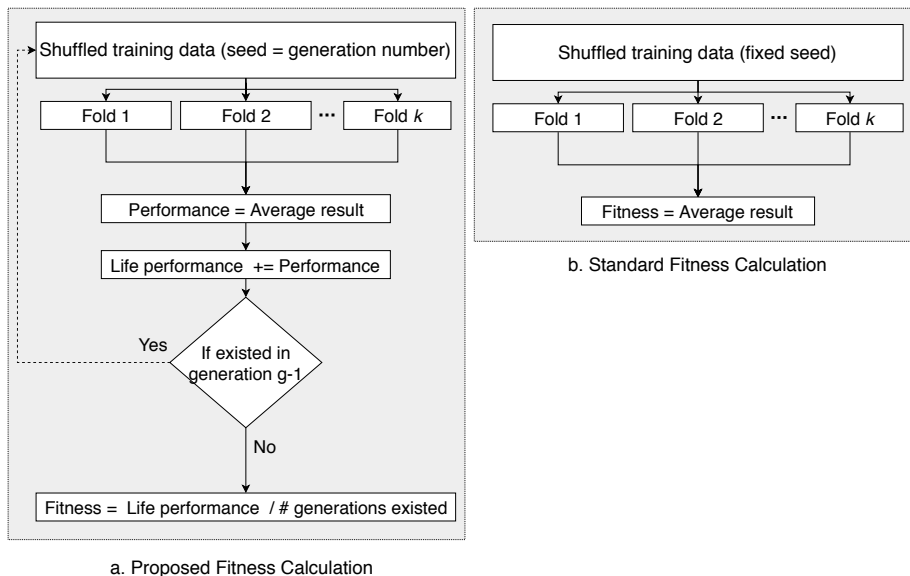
Shuffled training data (seed = generation number)

Fold 1

Fold 2

···

Fold *k*

Performance = Average result

Life performance += Performance

Yes

If existed in generation g-1

No

Fitness = Life performance / # generations existed

a. Proposed Fitness Calculation

Shuffled training data (fixed seed)

Fold 1

Fold 2

···

Fold *k*

Fitness = Average result

b. Standard Fitness Calculation